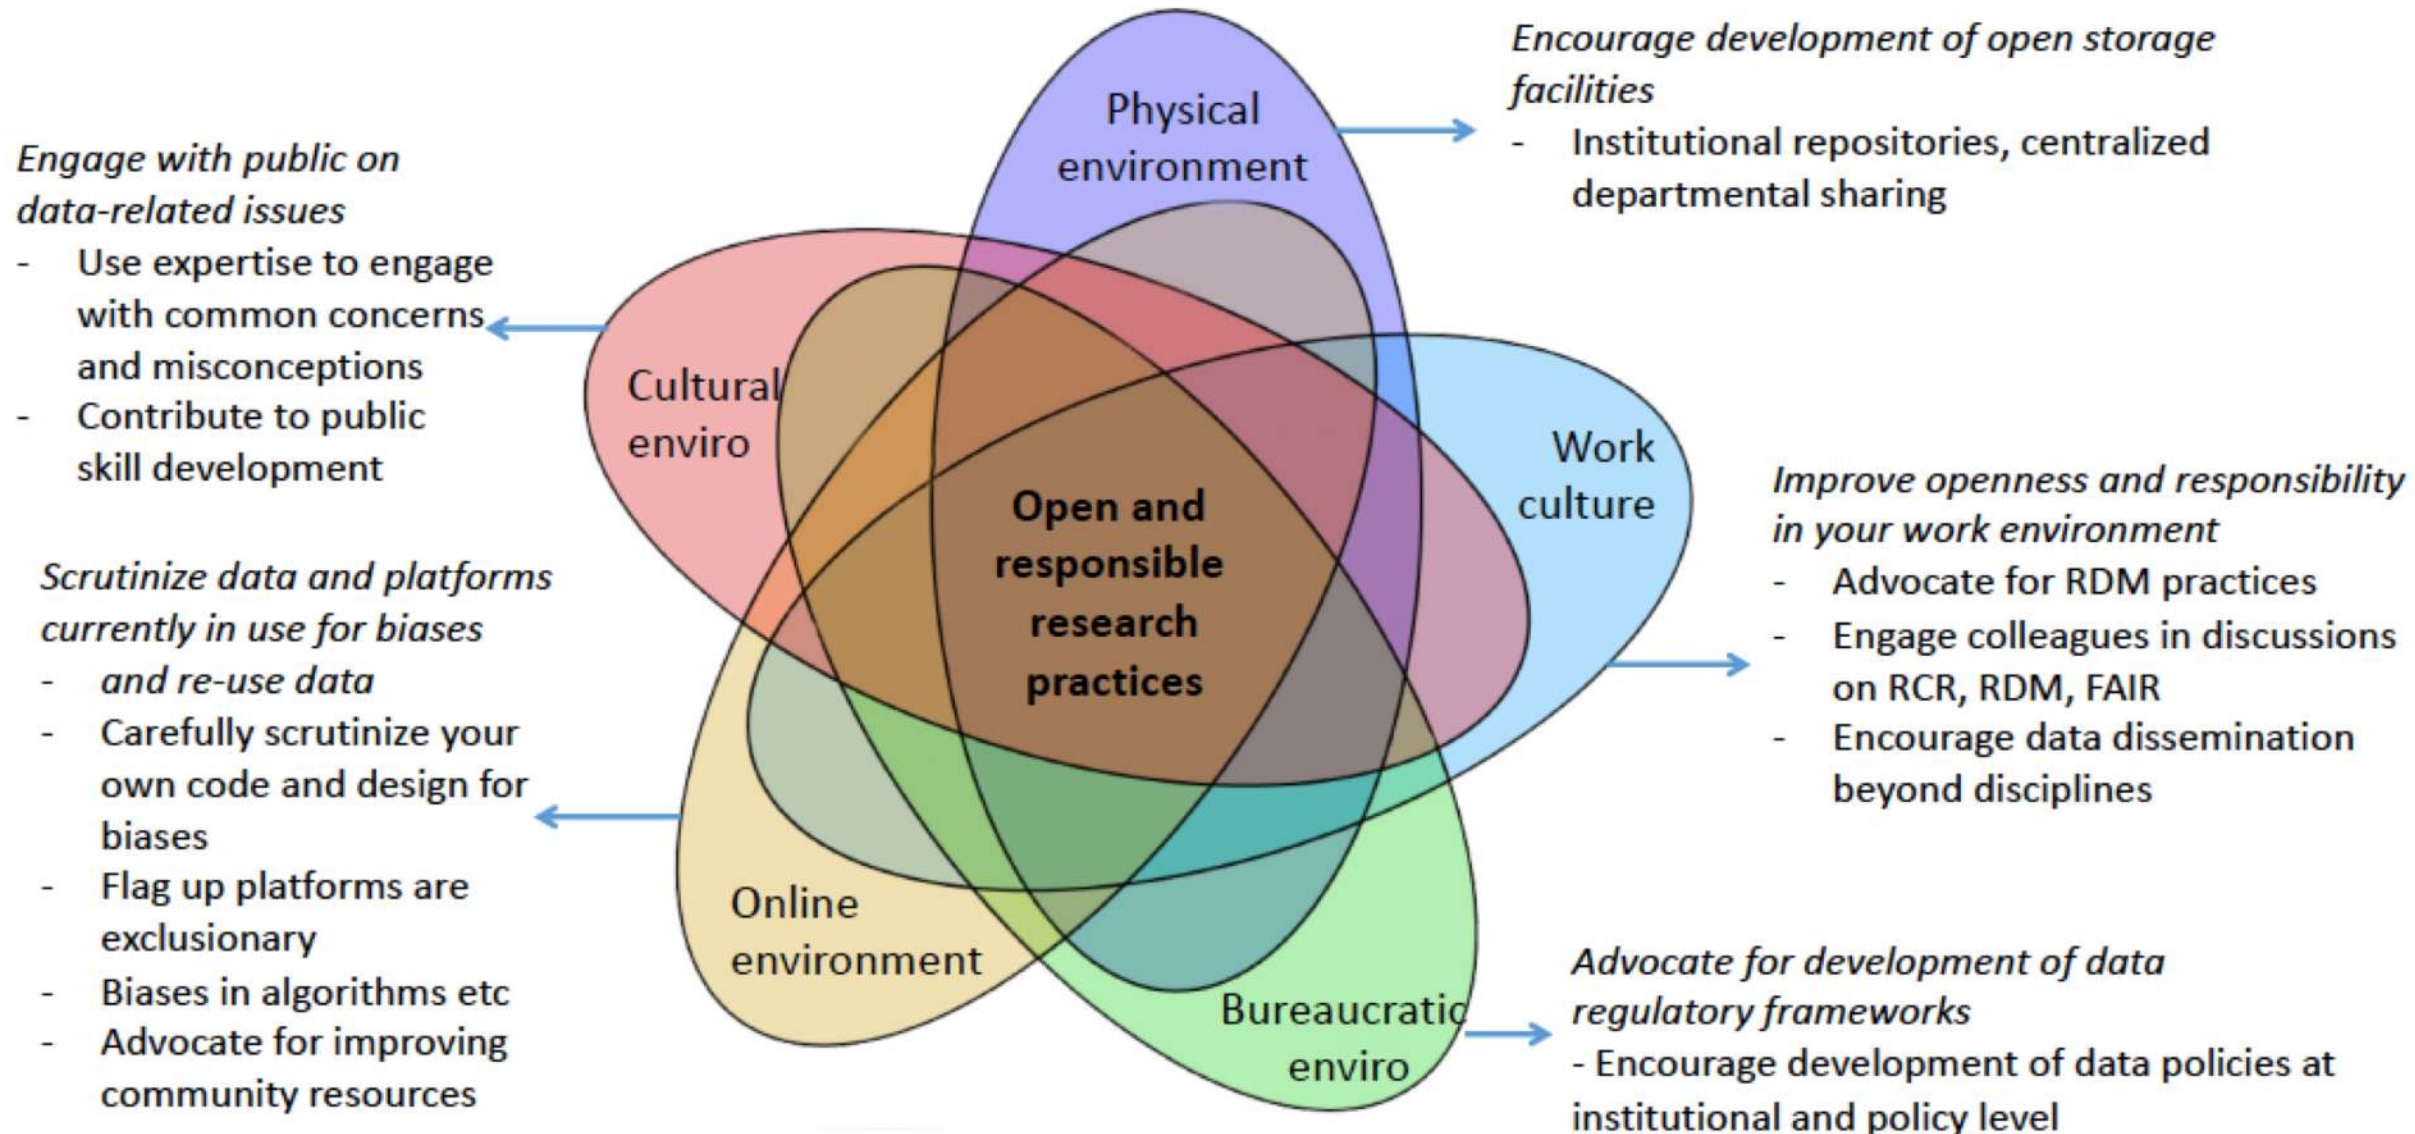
Encourage development of open storage facilities
- Institutional repositories, centralized departmental sharing

Engage with public on data-related issues
- Use expertise to engage with common concerns and misconceptions
- Contribute to public skill development

Physical environment

Cultural enviro

Work culture

Open and responsible research practices

Online environment

Bureaucratic enviro

Improve openness and responsibility in your work environment
- Advocate for RDM practices
- Engage colleagues in discussions on RCR, RDM, FAIR
- Encourage data dissemination beyond disciplines

Scrutinize data and platforms currently in use for biases
- and re-use data
- Carefully scrutinize your own code and design for biases
- Flag up platforms are exclusionary
- Biases in algorithms etc
- Advocate for improving community resources

Advocate for development of data regulatory frameworks
- Encourage development of data policies at institutional and policy level